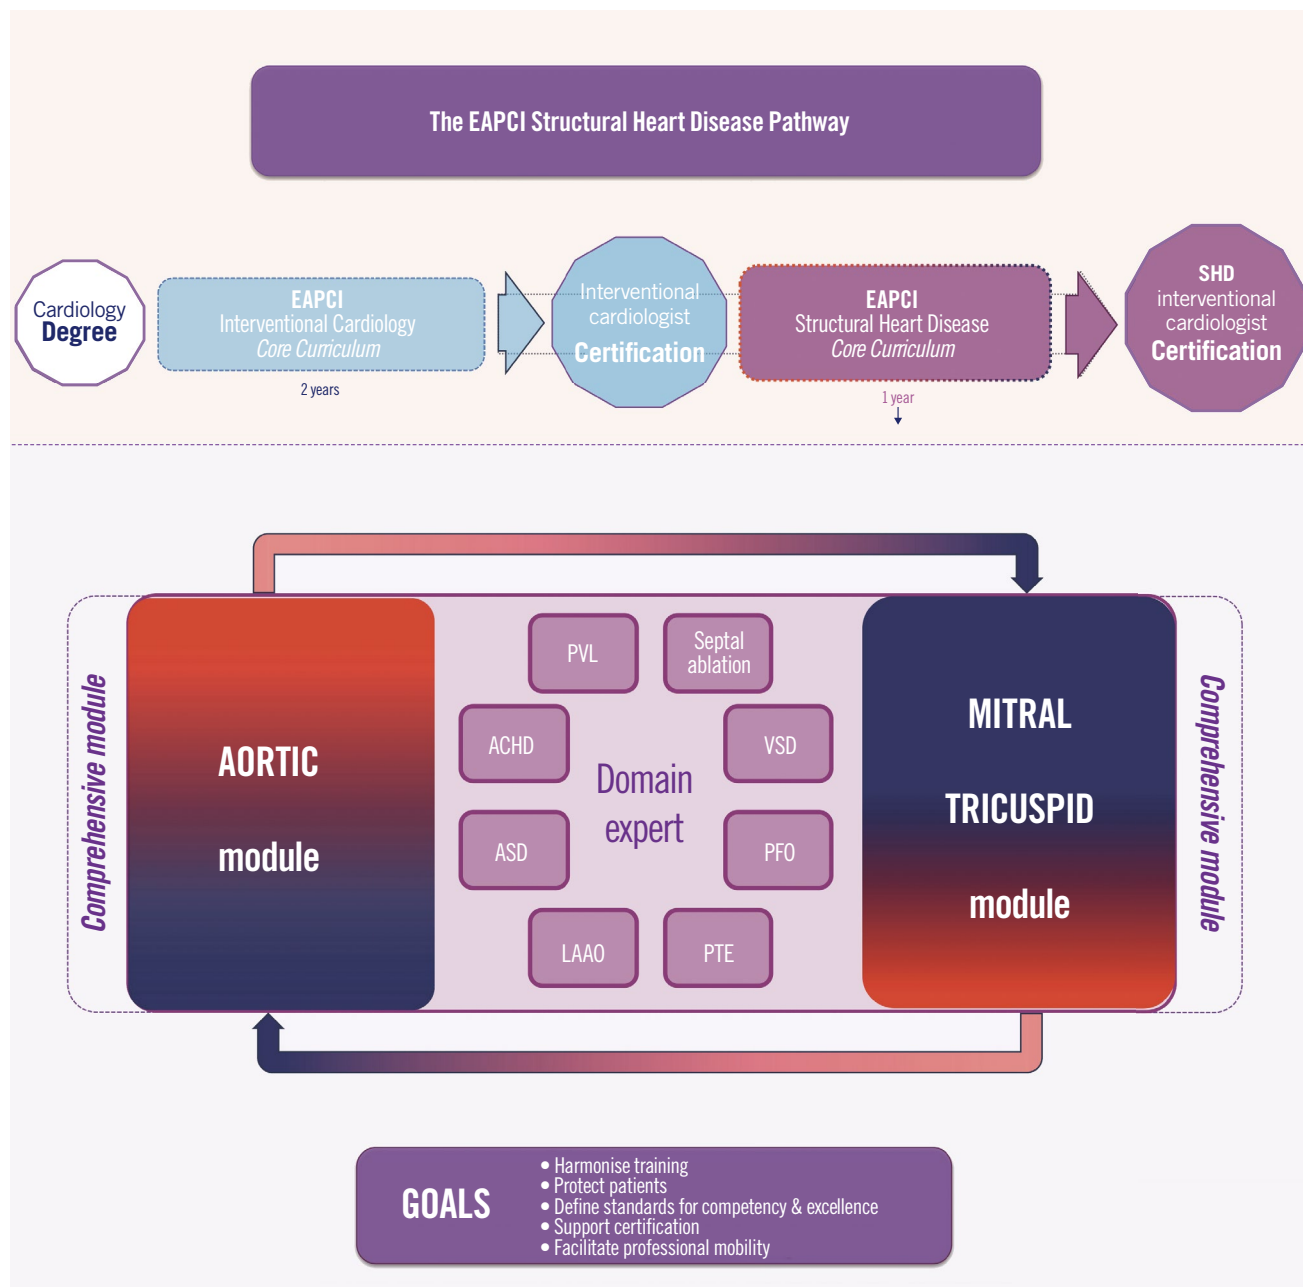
The EAPCI Structural Heart Disease Pathway

Cardiology Degree

EAPCI Interventional Cardiology Core Curriculum

2 years

Interventional cardiologist Certification

EAPCI Structural Heart Disease Core Curriculum

1 year

SHD interventional cardiologist Certification

Comprehensive module

AORTIC module

PVL

Septal ablation

ACHD

VSD

Domain expert

ASD

PFO

LAAO

PTE

MITRAL TRICUSPID module

Comprehensive module

GOALS

• Harmonise training
• Protect patients
• Define standards for competency & excellence
• Support certification
• Facilitate professional mobility